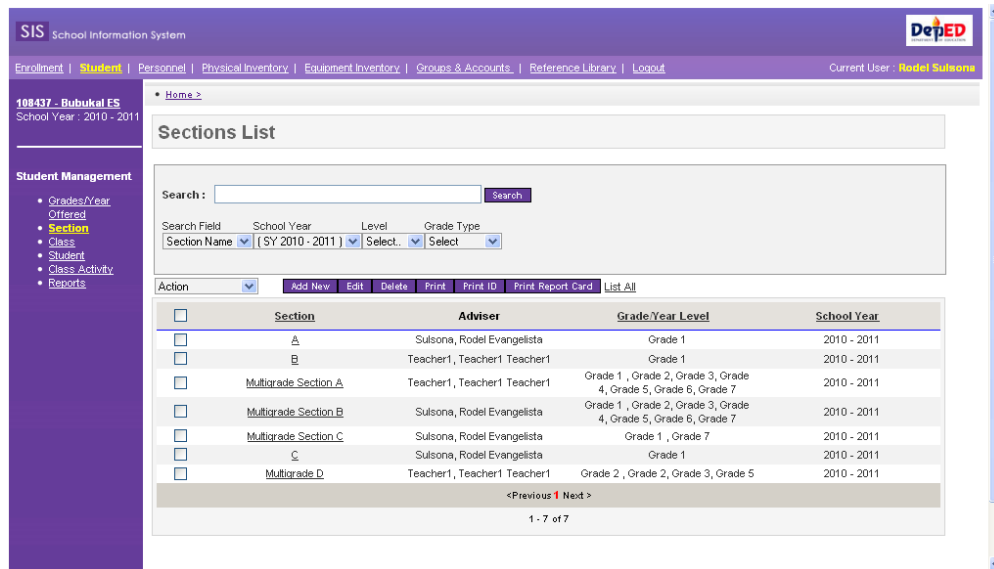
SIS School Information System

DepED

Enrollment | Student | Personnel | Physical Inventory | Equipment Inventory | Groups & Accounts | Reference Library | Logout

Current User : Rodel Sulsona

108437 - Bubukal ES
School Year : 2010 - 2011

Student Management

- Grades/Year Offered
- Section
- Class
- Student
- Class Activity
- Reports

• Home >

Sections List

Search : Search

Search Field: Section Name
School Year: ( SY 2010 - 2011 )
Level: Select..
Grade Type: Select

Action

Add New | Edit | Delete | Print | Print ID | Print Report Card | List All

| | Section | Adviser | Grade/Year Level | School Year |
|---|---|---|---|---|
| | A | Sulsona, Rodel Evangelista | Grade 1 | 2010 - 2011 |
| | B | Teacher1, Teacher1 Teacher1 | Grade 1 | 2010 - 2011 |
| | Multigrade Section A | Teacher1, Teacher1 Teacher1 | Grade 1 , Grade 2, Grade 3, Grade 4, Grade 5, Grade 6, Grade 7 | 2010 - 2011 |
| | Multigrade Section B | Sulsona, Rodel Evangelista | Grade 1 , Grade 2, Grade 3, Grade 4, Grade 5, Grade 6, Grade 7 | 2010 - 2011 |
| | Multigrade Section C | Sulsona, Rodel Evangelista | Grade 1 , Grade 7 | 2010 - 2011 |
| | C | Sulsona, Rodel Evangelista | Grade 1 | 2010 - 2011 |
| | Multigrade D | Teacher1, Teacher1 Teacher1 | Grade 2 , Grade 2, Grade 3, Grade 5 | 2010 - 2011 |

<Previous 1 Next >

1 - 7 of 7